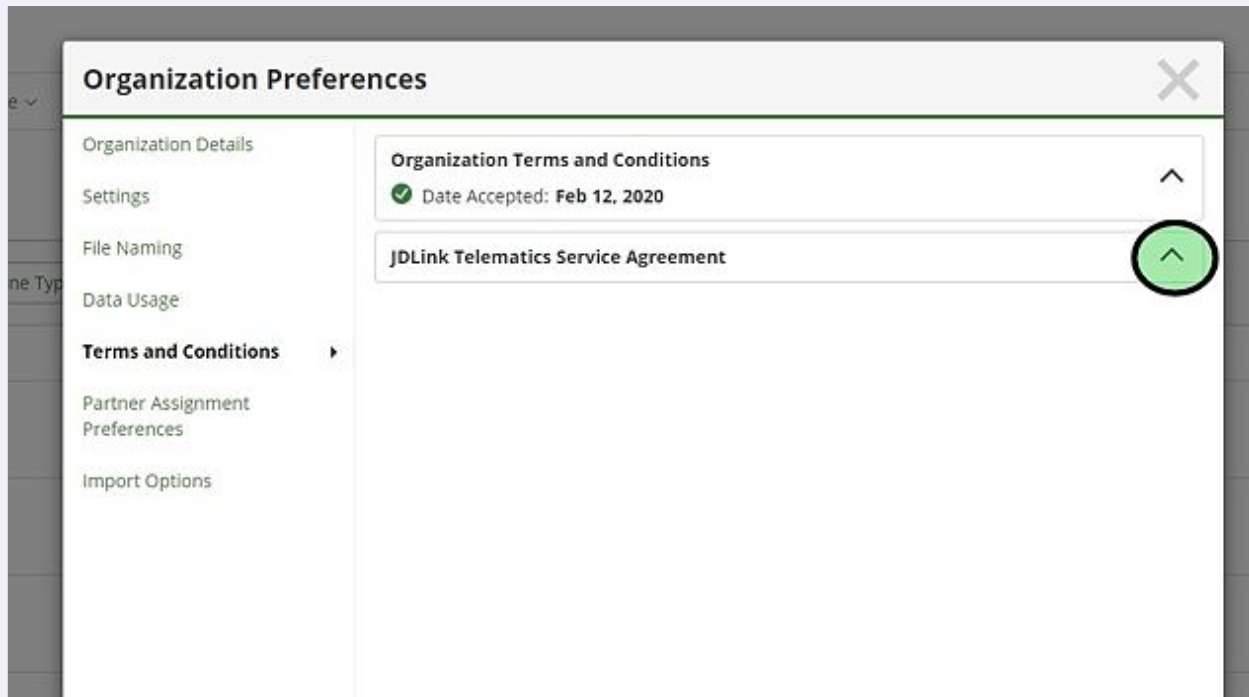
e

ne Typ

Organization Preferences

Organization Details

Settings

File Naming

Data Usage

Terms and Conditions

Partner Assignment Preferences

Import Options

Organization Terms and Conditions

Date Accepted: Feb 12, 2020

JDLink Telematics Service Agreement